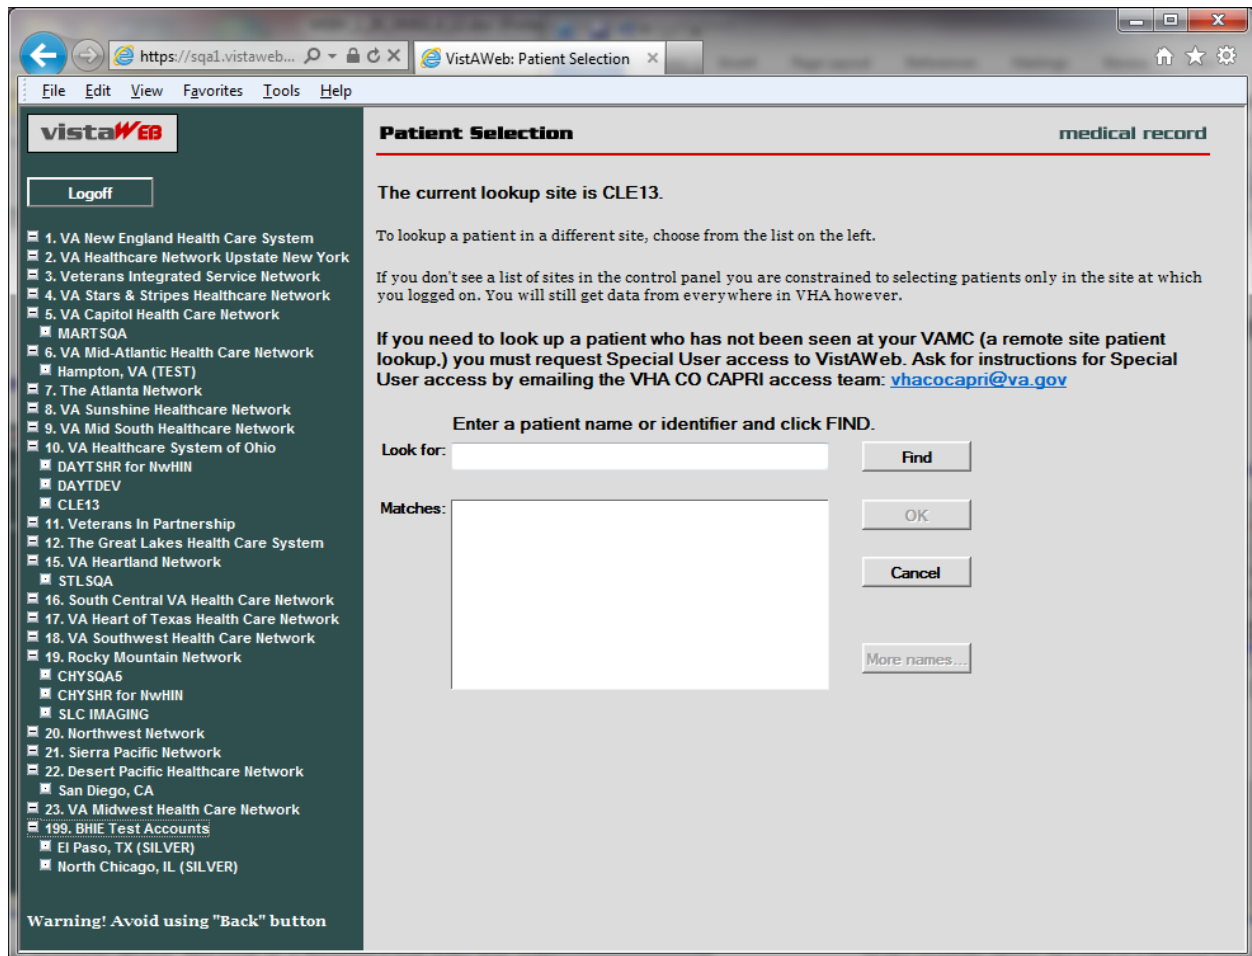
https://sqa1.vistaweb...

VistAWeb: Patient Selection

File Edit View Favorites Tools Help

vistaWEB

Logoff

1. VA New England Health Care System
2. VA Healthcare Network Upstate New York
3. Veterans Integrated Service Network
4. VA Stars & Stripes Healthcare Network
5. VA Capitol Health Care Network
MARTSQA
6. VA Mid-Atlantic Health Care Network
Hampton, VA (TEST)
7. The Atlanta Network
8. VA Sunshine Healthcare Network
9. VA Mid South Healthcare Network
10. VA Healthcare System of Ohio
DAYTSHR for NwHIN
DAYTDEV
CLE13
11. Veterans In Partnership
12. The Great Lakes Health Care System
15. VA Heartland Network
STLSQA
16. South Central VA Health Care Network
17. VA Heart of Texas Health Care Network
18. VA Southwest Health Care Network
19. Rocky Mountain Network
CHYSQA5
CHYSHR for NwHIN
SLC IMAGING
20. Northwest Network
21. Sierra Pacific Network
22. Desert Pacific Healthcare Network
San Diego, CA
23. VA Midwest Health Care Network
199. BHIE Test Accounts
El Paso, TX (SILVER)
North Chicago, IL (SILVER)

Warning! Avoid using "Back" button

Patient Selection

medical record

The current lookup site is CLE13.

To lookup a patient in a different site, choose from the list on the left.

If you don't see a list of sites in the control panel you are constrained to selecting patients only in the site at which you logged on. You will still get data from everywhere in VHA however.

If you need to look up a patient who has not been seen at your VAMC (a remote site patient lookup.) you must request Special User access to VistAWeb. Ask for instructions for Special User access by emailing the VHA CO CAPRI access team: vhacocapri@va.gov

Enter a patient name or identifier and click FIND.

Look for:

Find

Matches:

OK

Cancel

More names...